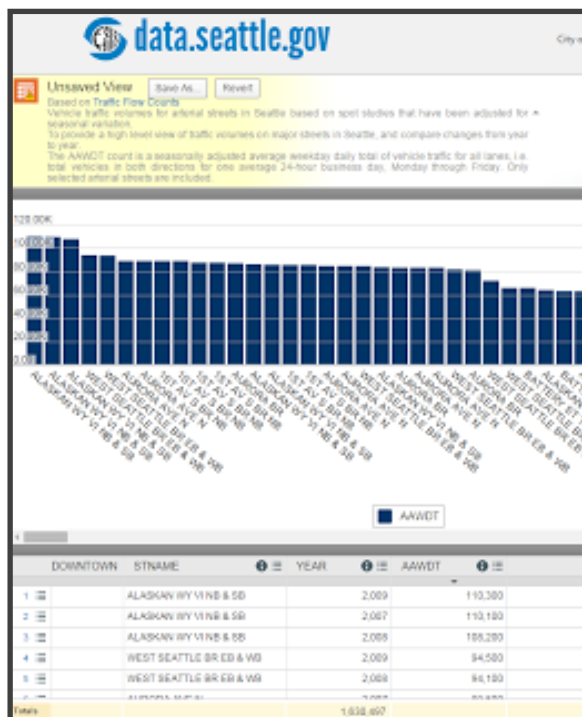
data.seattle.gov

City o

Unsaved View Save As... Revert

Based on Traffic Flow Counts

Vehicle traffic volumes for arterial streets in Seattle based on spot studies that have been adjusted for seasonal variation.

To provide a high level view of traffic volumes on major streets in Seattle, and compare changes from year to year.

The AAWDT count is a seasonally adjusted average weekday daily total of vehicle traffic for all lanes, i.e. total vehicles in both directions for one average 24-hour business day, Monday through Friday. Only selected arterial streets are included.

120.00K
100.00K
80.00K
60.00K
40.00K
20.00K
0.00

ALASKAN WY VI NB & SB
ALASKAN WY VI NB & SB
ALASKAN WY VI NB & SB
WEST SEATTLE BR EB & WB
WEST SEATTLE BR EB & WB
AURORA AVE N
1ST AV S BR NB
1ST AV S BR NB
1ST AV S BR NB
1ST AV S BR NB
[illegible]
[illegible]
1ST AV S BR NB
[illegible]
ALASKAN WY VI NB & SB
AURORA AVE N
WEST SEATTLE BR EB & WB
AURORA AVE N
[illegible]
AURORA AVE N
AURORA BR
WEST SEATTLE BR EB & WB
WEST SEATTLE BR EB & WB
BATTERY ST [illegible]

AAWDT

| | DOWNTOWN | STNAME | YEAR | AAWDT |
|---|---|---|---|---|
| 1 | | ALASKAN WY VI NB & SB | 2,009 | 110,380 |
| 2 | | ALASKAN WY VI NB & SB | 2,007 | 110,180 |
| 3 | | ALASKAN WY VI NB & SB | 2,008 | 108,280 |
| 4 | | WEST SEATTLE BR EB & WB | 2,009 | 94,580 |
| 5 | | WEST SEATTLE BR EB & WB | 2,008 | 94,180 |
| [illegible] | | AURORA AVE N | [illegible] | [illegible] |
| Totals | | | 1,638,497 | |